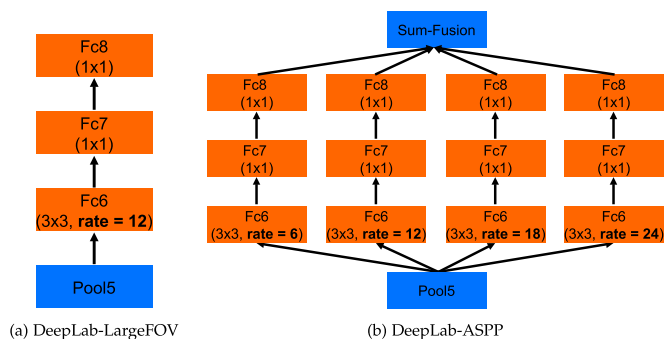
Fc8
(1x1)

Fc7
(1x1)

Fc6
(3x3, **rate = 12**)

Pool5

(a) DeepLab-LargeFOV

Sum-Fusion

Fc8
(1x1)

Fc8
(1x1)

Fc8
(1x1)

Fc8
(1x1)

Fc7
(1x1)

Fc7
(1x1)

Fc7
(1x1)

Fc7
(1x1)

Fc6
(3x3, **rate = 6**)

Fc6
(3x3, **rate = 12**)

Fc6
(3x3, **rate = 18**)

Fc6
(3x3, **rate = 24**)

Pool5

(b) DeepLab-ASPP